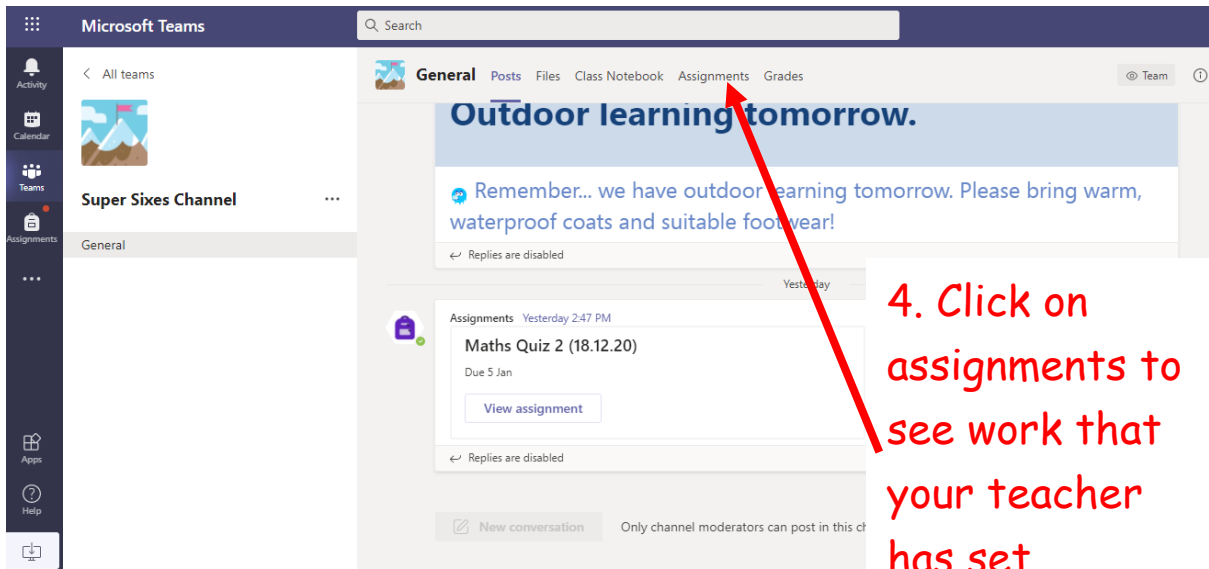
Microsoft Teams

Search

Activity

Calendar

Teams

Assignments

...

Apps

Help

< All teams

Super Sixes Channel ...

General

General Posts Files Class Notebook Assignments Grades

Team

Outdoor learning tomorrow.

Remember... we have outdoor learning tomorrow. Please bring warm, waterproof coats and suitable footwear!

Replies are disabled

Yesterday

Assignments Yesterday 2:47 PM

Maths Quiz 2 (18.12.20)

Due 5 Jan

View assignment

Replies are disabled

New conversation

Only channel moderators can post in this ch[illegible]

4. Click on assignments to see work that your teacher has set